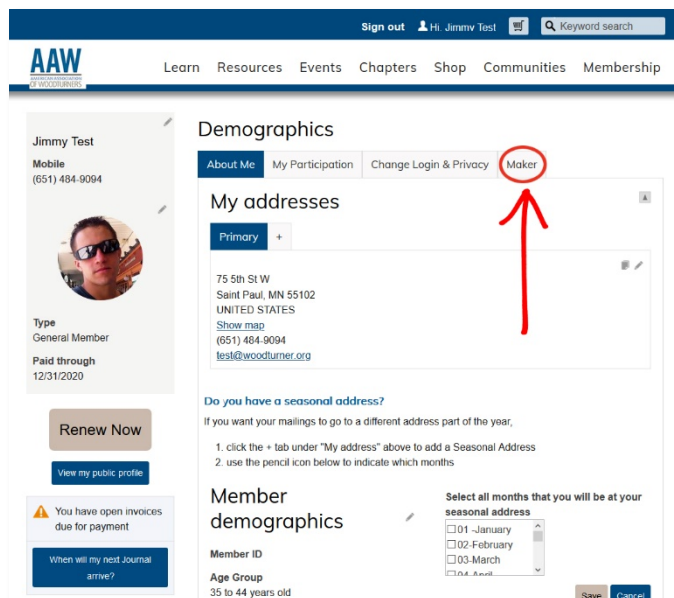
Sign out Hi, Jimmy Test Keyword search

AAW AMERICAN ASSOCIATION OF WOODTURNERS

Learn Resources Events Chapters Shop Communities Membership

Jimmy Test
Mobile
(651) 484-9094

Type
General Member
Paid through
12/31/2020

Renew Now

View my public profile

You have open invoices due for payment

When will my next Journal arrive?

Demographics

About Me | My Participation | Change Login & Privacy | Maker

My addresses

Primary | +

75 5th St W
Saint Paul, MN 55102
UNITED STATES
Show map
(651) 484-9094
test@woodturner.org

Do you have a seasonal address?

If you want your mailings to go to a different address part of the year,

1. click the + tab under "My address" above to add a Seasonal Address
2. use the pencil icon below to indicate which months

Member demographics

Member ID

Age Group
35 to 44 years old

Select all months that you will be at your seasonal address
☐ 01 -January
☐ 02-February
☐ 03-March
☐ 04-April

Save Cancel